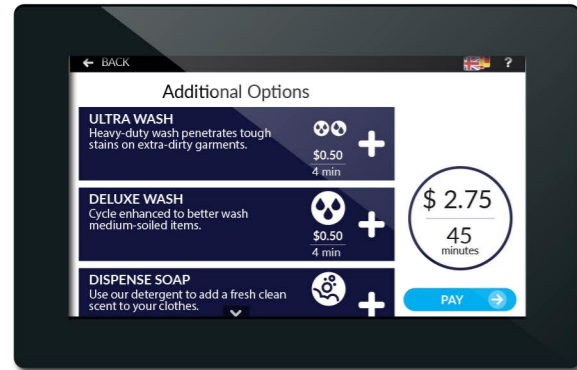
← BACK

?

Additional Options

ULTRA WASH
Heavy-duty wash penetrates tough stains on extra-dirty garments.
$0.50
4 min

DELUXE WASH
Cycle enhanced to better wash medium-soiled items.
$0.50
4 min

DISPENSE SOAP
Use our detergent to add a fresh clean scent to your clothes.

$ 2.75
45
minutes

PAY